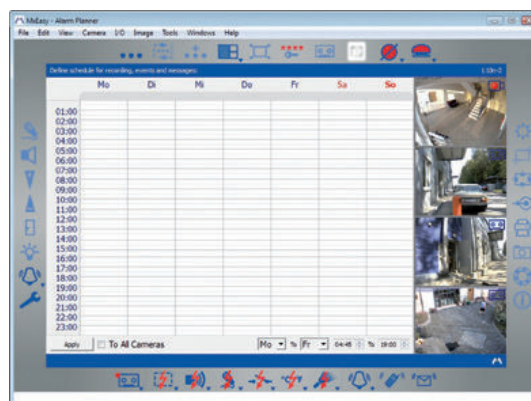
MxEasy - Alarm Planner

File Edit View Camera I/O Image Tools Windows Help

Define schedule for recording, events and messages:

1.10e-2

| | Mo | Di | Mi | Do | Fr | Sa | So |
|---|---|---|---|---|---|---|---|
| 01:00 | | | | | | | |
| 02:00 | | | | | | | |
| 03:00 | | | | | | | |
| 04:00 | | | | | | | |
| 05:00 | | | | | | | |
| 06:00 | | | | | | | |
| 07:00 | | | | | | | |
| 08:00 | | | | | | | |
| 09:00 | | | | | | | |
| 10:00 | | | | | | | |
| 11:00 | | | | | | | |
| 12:00 | | | | | | | |
| 13:00 | | | | | | | |
| 14:00 | | | | | | | |
| 15:00 | | | | | | | |
| 16:00 | | | | | | | |
| 17:00 | | | | | | | |
| 18:00 | | | | | | | |
| 19:00 | | | | | | | |
| 20:00 | | | | | | | |
| 21:00 | | | | | | | |
| 22:00 | | | | | | | |
| 23:00 | | | | | | | |

Apply To All Cameras Mo To Fr 04:45 To 19:00